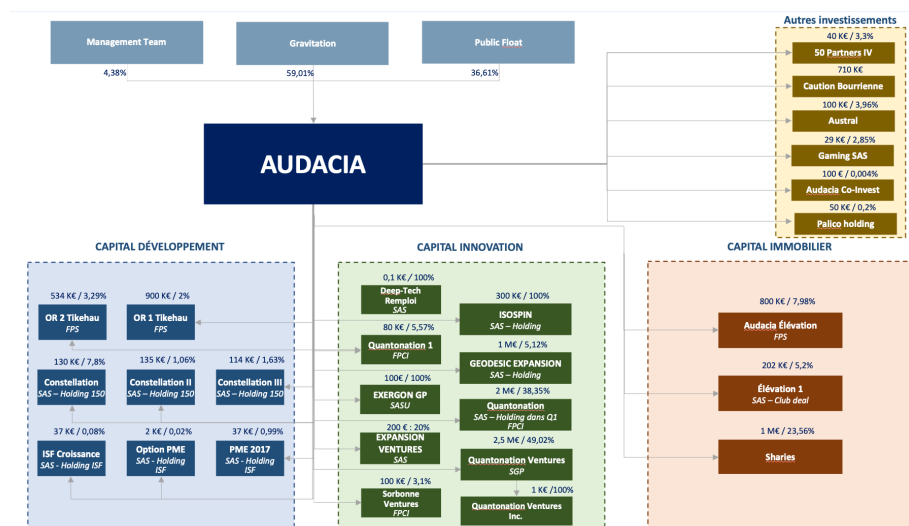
Management Team
4,38%

Gravitation
59,01%

Public Float
36,61%

AUDACIA

Autres investissements

40 K€ / 3,3%
50 Partners IV

710 K€
Caution Bourrienne

100 K€ / 3,96%
Austral

29 K€ / 2,85%
Gaming SAS

100 € / 0,004%
Audacia Co-Invest

50 K€ / 0,2%
Palico holding

CAPITAL DÉVELOPPEMENT

534 K€ / 3,29%
OR 2 Tikehau
FPS

900 K€ / 2%
OR 1 Tikehau
FPS

130 K€ / 7,8%
Constellation
SAS – Holding 150

135 K€ / 1,06%
Constellation II
SAS – Holding 150

114 K€ / 1,63%
Constellation III
SAS – Holding 150

37 K€ / 0,08%
ISF Croissance
SAS - Holding ISF

2 K€ / 0,02%
Option PME
SAS - Holding ISF

37 K€ / 0,99%
PME 2017
SAS - Holding ISF

CAPITAL INNOVATION

0,1 K€ / 100%
Deep-Tech Remploi
SAS

300 K€ / 100%
ISOSPIN
SAS – Holding

80 K€ / 5,57%
Quantonation 1
FPCI

1 M€ / 5,12%
GEODESIC EXPANSION
SAS – Holding

100€ / 100%
EXERGON GP
SASU

2 M€ / 38,35%
Quantonation
SAS – Holding dans Q1
FPCI

200 € : 20%
EXPANSION VENTURES
SAS

2,5 M€ / 49,02%
Quantonation Ventures
SGP

1 K€ /100%

100 K€ / 3,1%
Sorbonne Ventures
FPCI

Quantonation Ventures Inc.

CAPITAL IMMOBILIER

800 K€ / 7,98%
Audacia Élévation
FPS

202 K€ / 5,2%
Élévation 1
SAS – Club deal

1 M€ / 23,56%
Sharies